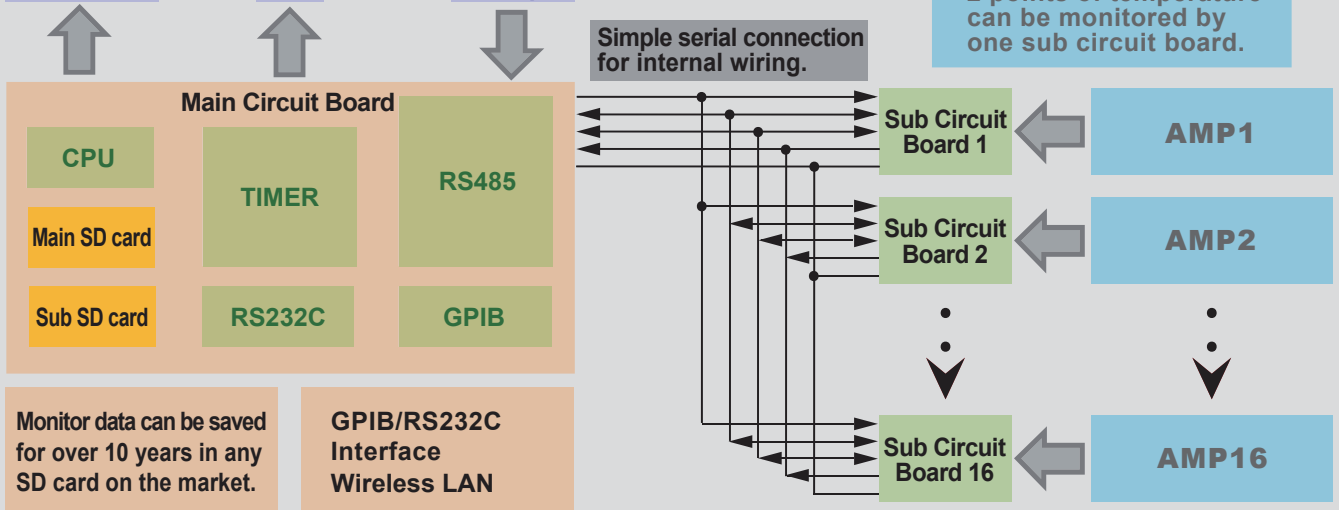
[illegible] can be monitored by one sub circuit board.

Simple serial connection for internal wiring.

Main Circuit Board

CPU

TIMER

RS485

Main SD card

Sub SD card

RS232C

GPIB

Sub Circuit Board 1

AMP1

Sub Circuit Board 2

AMP2

Sub Circuit Board 16

AMP16

Monitor data can be saved for over 10 years in any SD card on the market.

GPIB/RS232C Interface Wireless LAN